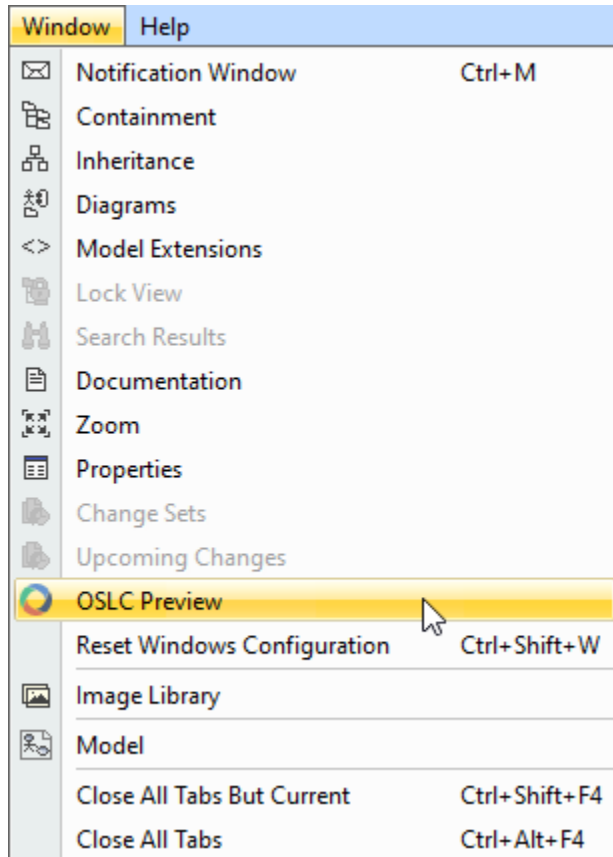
Window Help

Notification Window Ctrl+M
Containment
Inheritance
Diagrams
Model Extensions
Lock View
Search Results
Documentation
Zoom
Properties
Change Sets
Upcoming Changes
OSLC Preview
Reset Windows Configuration Ctrl+Shift+W
Image Library
Model
Close All Tabs But Current Ctrl+Shift+F4
Close All Tabs Ctrl+Alt+F4